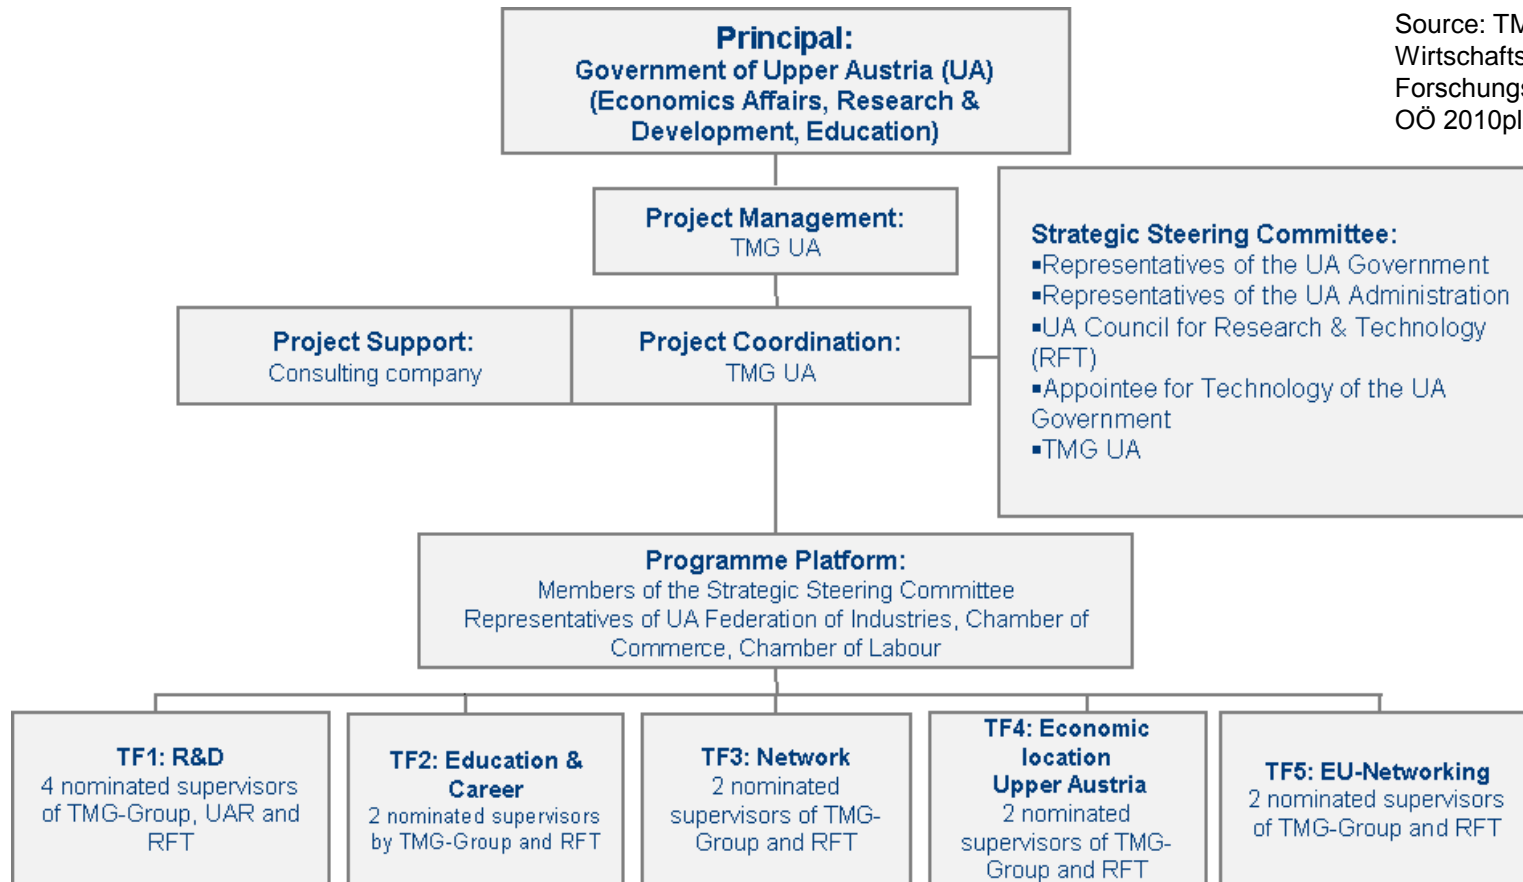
Principal:
Government of Upper Austria (UA)
(Economics Affairs, Research & Development, Education)

Source: TM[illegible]
Wirtschafts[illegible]
Forschungs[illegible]
OÖ 2010pl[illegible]

Project Management:
TMG UA

Strategic Steering Committee:
▪Representatives of the UA Government
▪Representatives of the UA Administration
▪UA Council for Research & Technology (RFT)
▪Appointee for Technology of the UA Government
▪TMG UA

Project Support:
Consulting company

Project Coordination:
TMG UA

Programme Platform:
Members of the Strategic Steering Committee
Representatives of UA Federation of Industries, Chamber of Commerce, Chamber of Labour

TF1: R&D
4 nominated supervisors of TMG-Group, UAR and RFT

TF2: Education & Career
2 nominated supervisors by TMG-Group and RFT

TF3: Network
2 nominated supervisors of TMG-Group and RFT

TF4: Economic location Upper Austria
2 nominated supervisors of TMG-Group and RFT

TF5: EU-Networking
2 nominated supervisors of TMG-Group and RFT